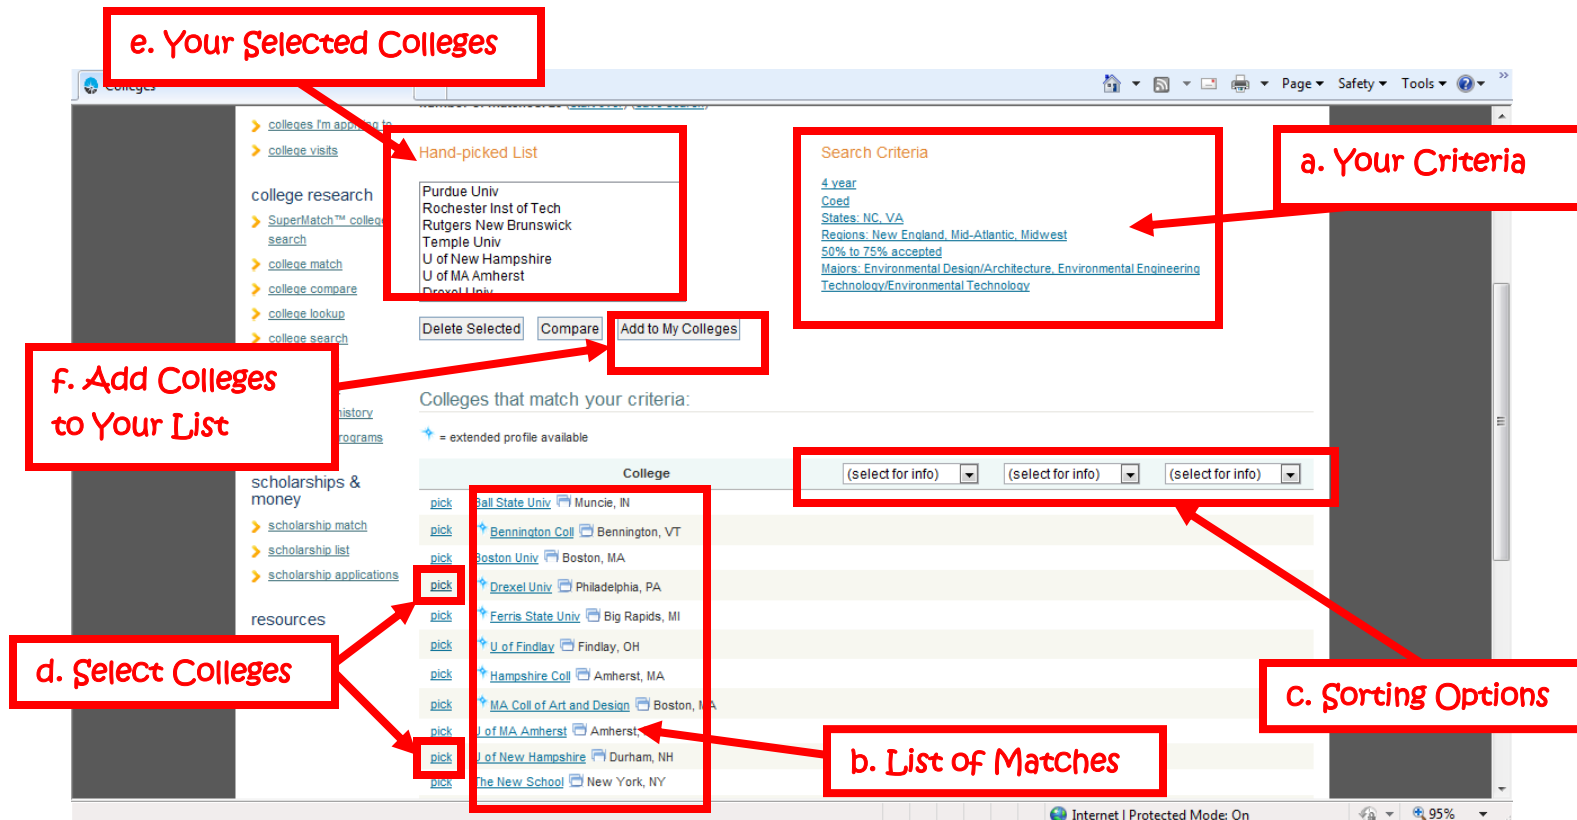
e. Your Selected Colleges

Colleges

Page ▾ Safety ▾ Tools ▾

colleges I'm applying to
college visits

college research
SuperMatch™ college search
college match
college compare
college lookup
college search

history
programs

scholarships & money
scholarship match
scholarship list
scholarship applications

resources

Hand-picked List

Purdue Univ
Rochester Inst of Tech
Rutgers New Brunswick
Temple Univ
U of New Hampshire
U of MA Amherst
Drexel Univ

Delete Selected Compare Add to My Colleges

Search Criteria

4 year
Coed
States: NC, VA
Regions: New England, Mid-Atlantic, Midwest
50% to 75% accepted
Majors: Environmental Design/Architecture, Environmental Engineering Technology/Environmental Technology

a. Your Criteria

f. Add Colleges to Your List

Colleges that match your criteria:

= extended profile available

| | College | (select for info) | (select for info) | (select for info) |
|---|---|---|---|---|
| pick | Ball State Univ Muncie, IN | | | |
| pick | Bennington Coll Bennington, VT | | | |
| pick | Boston Univ Boston, MA | | | |
| pick | Drexel Univ Philadelphia, PA | | | |
| pick | Ferris State Univ Big Rapids, MI | | | |
| pick | U of Findlay Findlay, OH | | | |
| pick | Hampshire Coll Amherst, MA | | | |
| pick | MA Coll of Art and Design Boston, MA | | | |
| pick | U of MA Amherst Amherst, | | | |
| pick | U of New Hampshire Durham, NH | | | |
| pick | The New School New York, NY | | | |

d. Select Colleges

c. Sorting Options

b. List of Matches

Internet | Protected Mode: On
95%